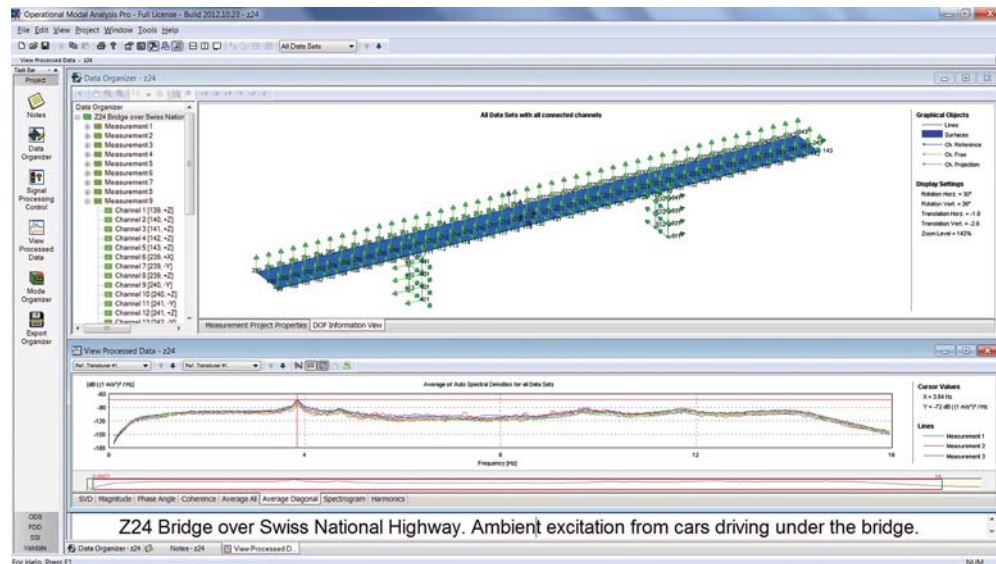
Operational Modal Analysis Pro - Full License - Build 2012.10.23 - z24

File Edit View Project Window Tools Help

All Data Sets

View Processed Data - z24

Task Bar

Project

Notes

Data Organizer

Signal Processing Control

View Processed Data

Mode Organizer

Export Organizer

Data Organizer - z24

Data Organizer

Z24 Bridge over Swiss Nation

Measurement 1

Measurement 2

Measurement 3

Measurement 4

Measurement 5

Measurement 6

Measurement 7

Measurement 8

Measurement 9

Channel 1 [139, +Z]

Channel 2 [140, +Z]

Channel 3 [141, +Z]

Channel 4 [142, +Z]

Channel 5 [143, +Z]

Channel 6 [238, +X]

Channel 7 [239, -Y]

Channel 8 [239, +Z]

Channel 9 [240, -Y]

Channel 10 [240, +Z]

Channel 11 [241, -Y]

Channel 12 [241, +Z]

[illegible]

All Data Sets with all connected channels

143

Graphical Objects

Lines

Surfaces

Ch. Reference

Ch. Free

Ch. Projection

Display Settings

Rotation Horz. = 30°

Rotation Vert. = 26°

Translation Horz. = -1.8

Translation Vert. = -2.8

Zoom Level = 142%

Measurement Project Properties | DOF Information View

View Processed Data - z24

Ref. Transducer #1

Ref. Transducer #1

[dB | (1 m/s²)²/Hz]

Average of Auto Spectral Densities for all Data Sets

-80

-90

-120

-130

-150

0

4

8

12

16

Frequency [Hz]

Cursor Values

X = 3.84 Hz

Y = -72 dB | (1 m/s²)²/Hz

Lines

Measurement 1

Measurement 2

Measurement 3

SVD | Magnitude | Phase Angle | Coherence | Average All | Average Diagonal | Spectrogram | Harmonics

ODS

FDD

SSI

Validate

Z24 Bridge over Swiss National Highway. Ambient excitation from cars driving under the bridge.

Data Organizer - z24 | Notes - z24 | View Processed D...

For Help, Press F1

NUM